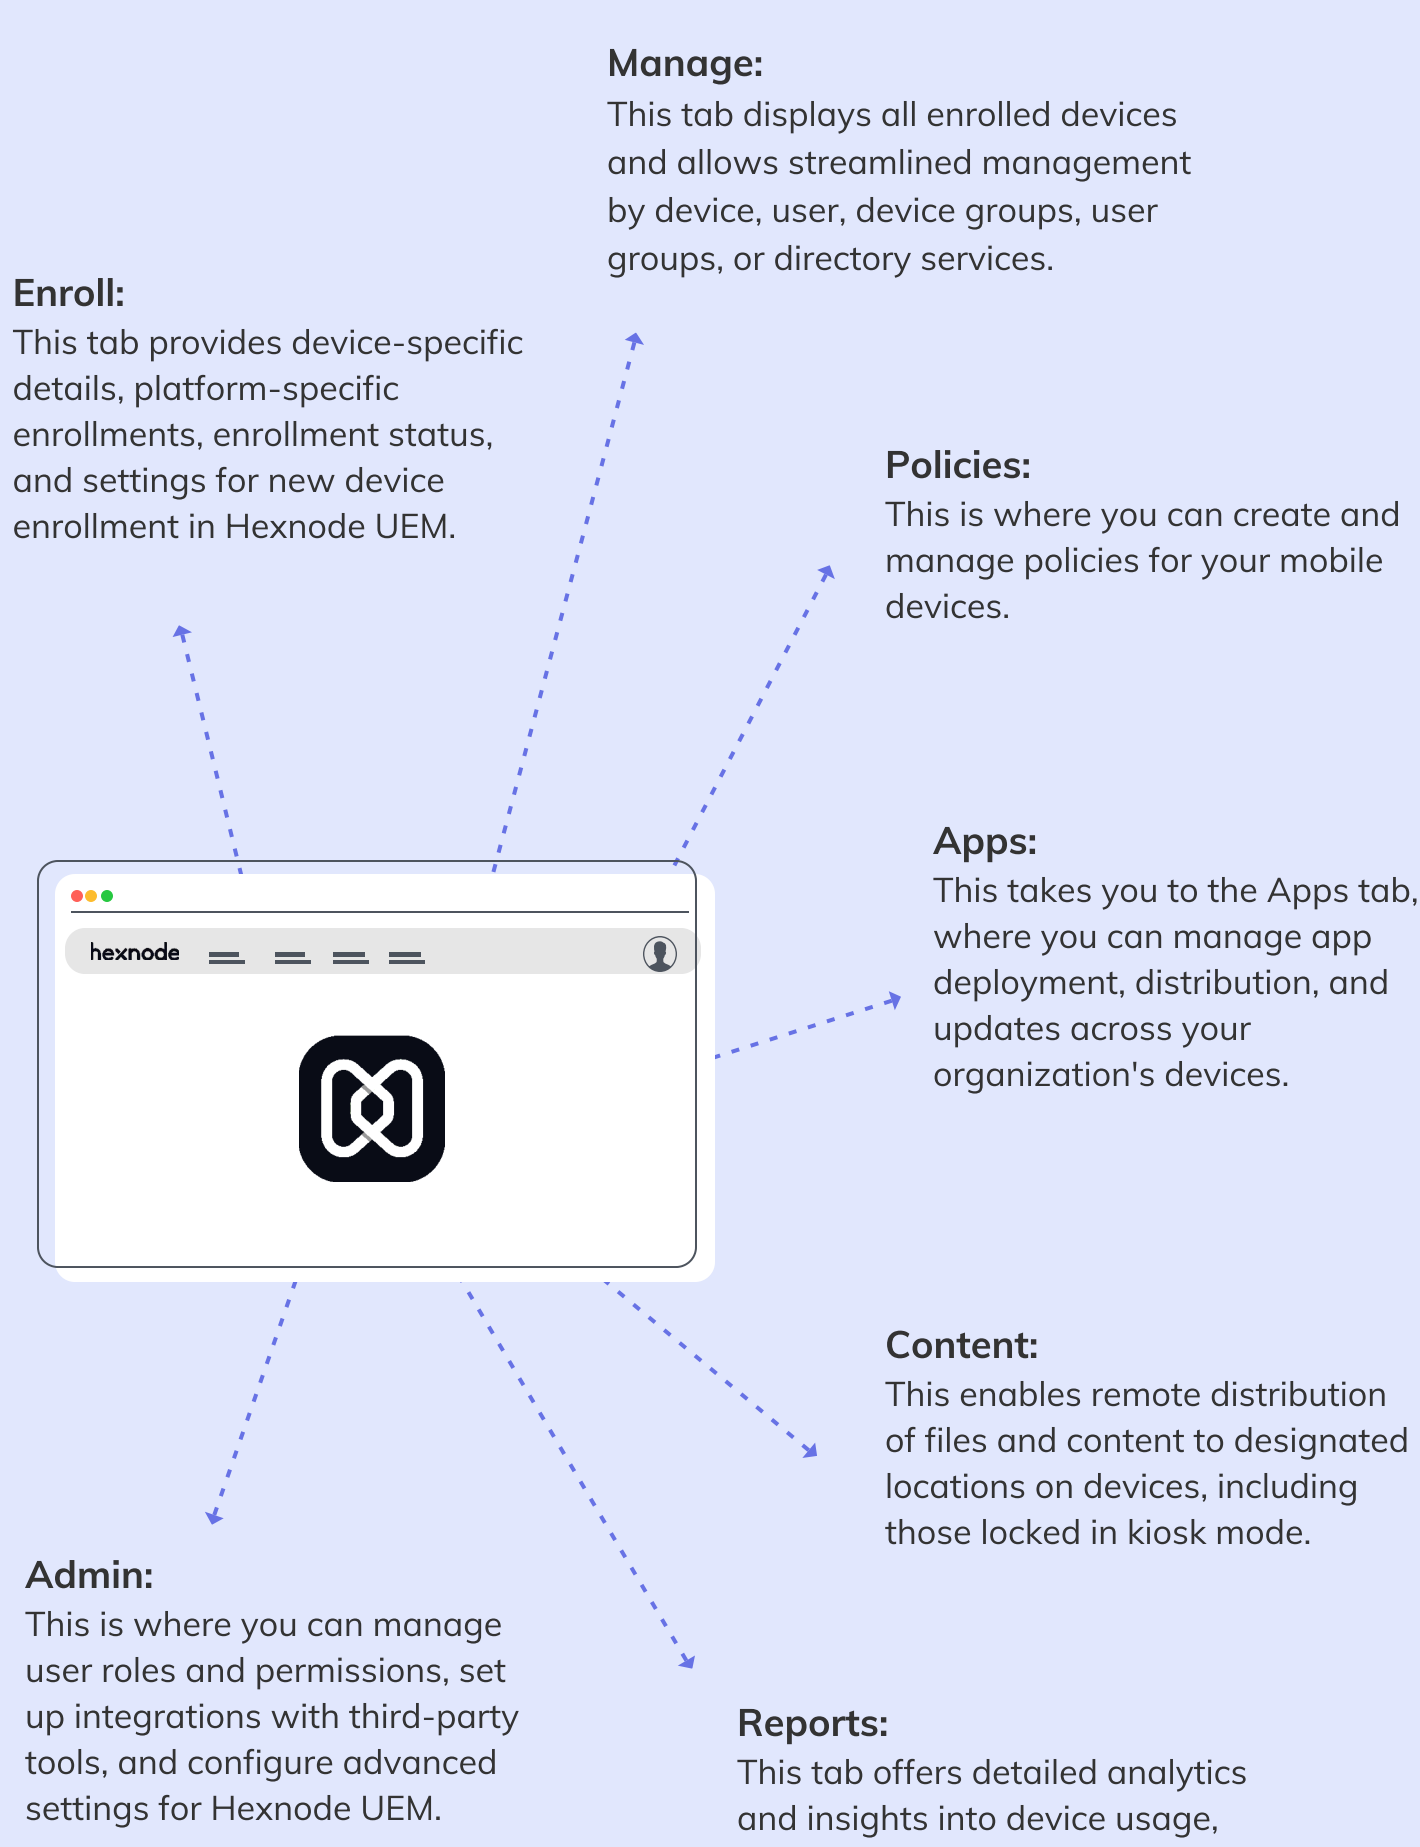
Manage:
This tab displays all enrolled devices and allows streamlined management by device, user, device groups, user groups, or directory services.

Enroll:
This tab provides device-specific details, platform-specific enrollments, enrollment status, and settings for new device enrollment in Hexnode UEM.

Policies:
This is where you can create and manage policies for your mobile devices.

Apps:
This takes you to the Apps tab, where you can manage app deployment, distribution, and updates across your organization's devices.

hexnode

Content:
This enables remote distribution of files and content to designated locations on devices, including those locked in kiosk mode.

Admin:
This is where you can manage user roles and permissions, set up integrations with third-party tools, and configure advanced settings for Hexnode UEM.

Reports:
This tab offers detailed analytics and insights into device usage,